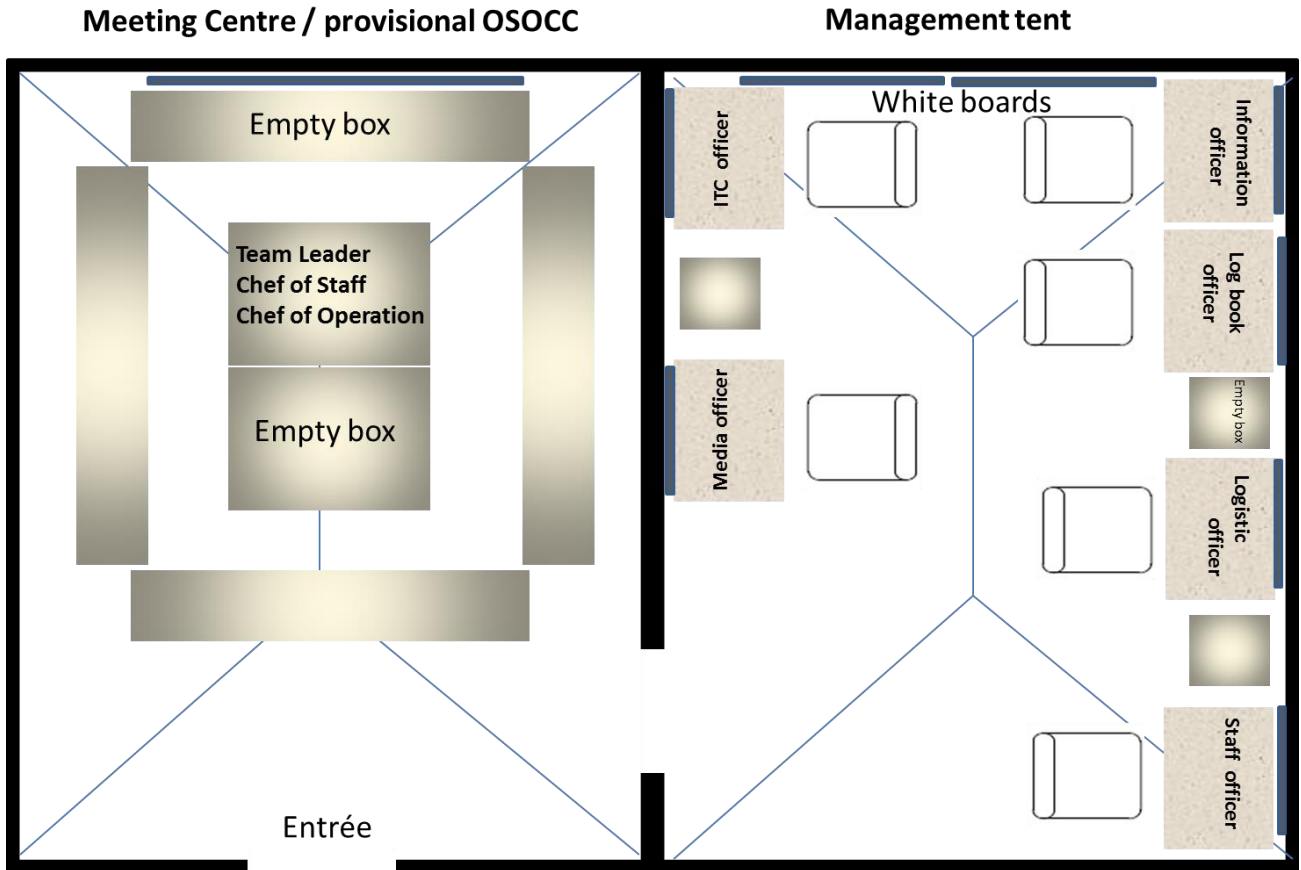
Meeting Centre / provisional OSOCC

Management tent

Empty box

Team Leader
Chef of Staff
Chef of Operation

Empty box

Entrée

White boards

ITC officer

Information officer

Log book officer

Media officer

Empty box

Logistic officer

Staff officer